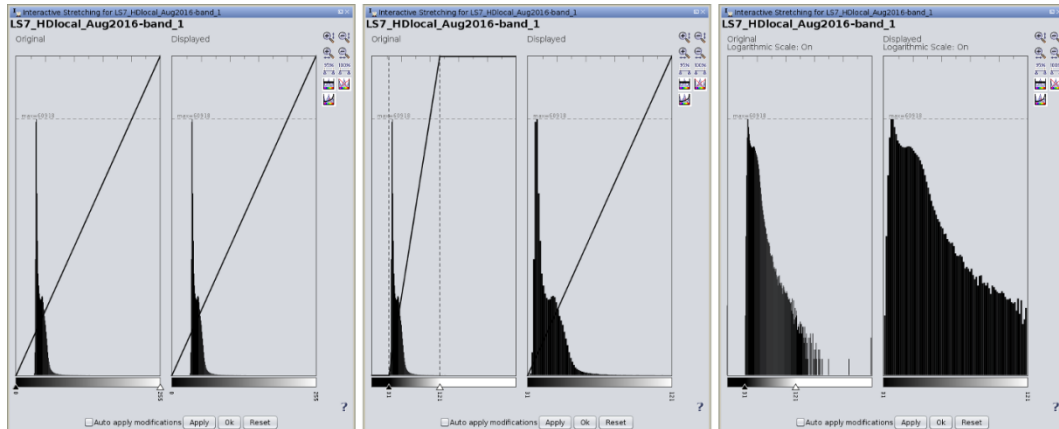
Interactive Stretching for LS7_HDlocal_Aug2016-band_1
LS7_HDlocal_Aug2016-band_1
Original
Displayed
max=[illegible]
max=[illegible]
0
255
0
255
Auto apply modifications Apply Ok Reset

Interactive Stretching for LS7_HDlocal_Aug2016-band_1
LS7_HDlocal_Aug2016-band_1
Original
Displayed
max=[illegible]
max=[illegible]
11
121
11
121
Auto apply modifications Apply Ok Reset

Interactive Stretching for LS7_HDlocal_Aug2016-band_1
LS7_HDlocal_Aug2016-band_1
Original
Logarithmic Scale: On
Displayed
Logarithmic Scale: On
max=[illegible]
11
121
11
121
Auto apply modifications Apply Ok Reset
?